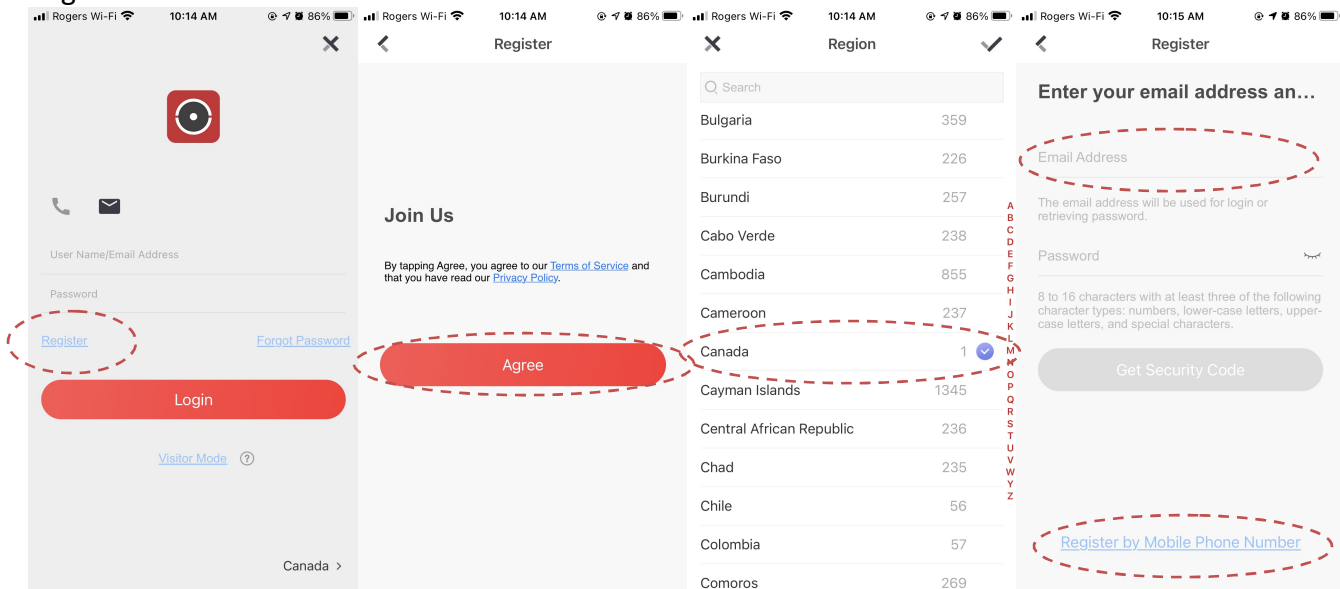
Rogers Wi-Fi 10:14 AM 86%

User Name/Email Address

Password

Register

Forgot Password

Login

Visitor Mode ?

Canada >

Rogers Wi-Fi 10:14 AM 86%

Register

Join Us

By tapping Agree, you agree to our Terms of Service and that you have read our Privacy Policy.

Agree

Rogers Wi-Fi 10:14 AM 86%

Region

Search

| | |
|---|---|
| Bulgaria | 359 |
| Burkina Faso | 226 |
| Burundi | 257 |
| Cabo Verde | 238 |
| Cambodia | 855 |
| Cameroon | 237 |
| Canada | 1 |
| Cayman Islands | 1345 |
| Central African Republic | 236 |
| Chad | 235 |
| Chile | 56 |
| Colombia | 57 |
| Comoros | 269 |

A B C D E F G H I J K L M N O P Q R S T U V W Y Z

Rogers Wi-Fi 10:15 AM 86%

Register

Enter your email address an...

Email Address

The email address will be used for login or retrieving password.

Password

8 to 16 characters with at least three of the following character types: numbers, lower-case letters, upper-case letters, and special characters.

Get Security Code

Register by Mobile Phone Number